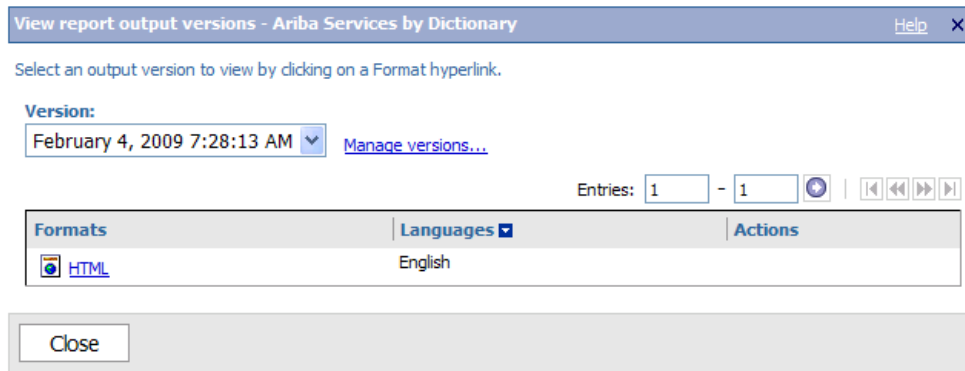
View report output versions - Ariba Services by Dictionary

Help ✕

Select an output version to view by clicking on a Format hyperlink.

Version:

February 4, 2009 7:28:13 AM

Manage versions...

Entries: 1 - 1

| Formats | Languages | Actions |
|---|---|---|
| HTML | English | |

Close